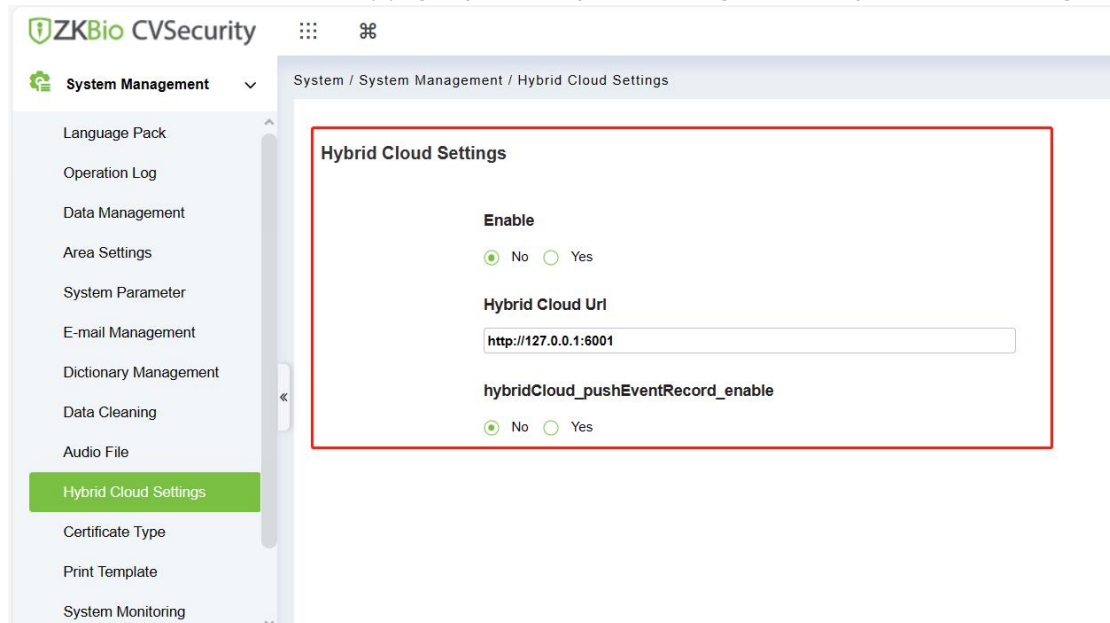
ZKBio CVSecurity

System Management

Language Pack
Operation Log
Data Management
Area Settings
System Parameter
E-mail Management
Dictionary Management
Data Cleaning
Audio File
Hybrid Cloud Settings
Certificate Type
Print Template
System Monitoring

System / System Management / Hybrid Cloud Settings

Hybrid Cloud Settings

Enable

No Yes

Hybrid Cloud Url

http://127.0.0.1:6001

hybridCloud_pushEventRecord_enable

No Yes